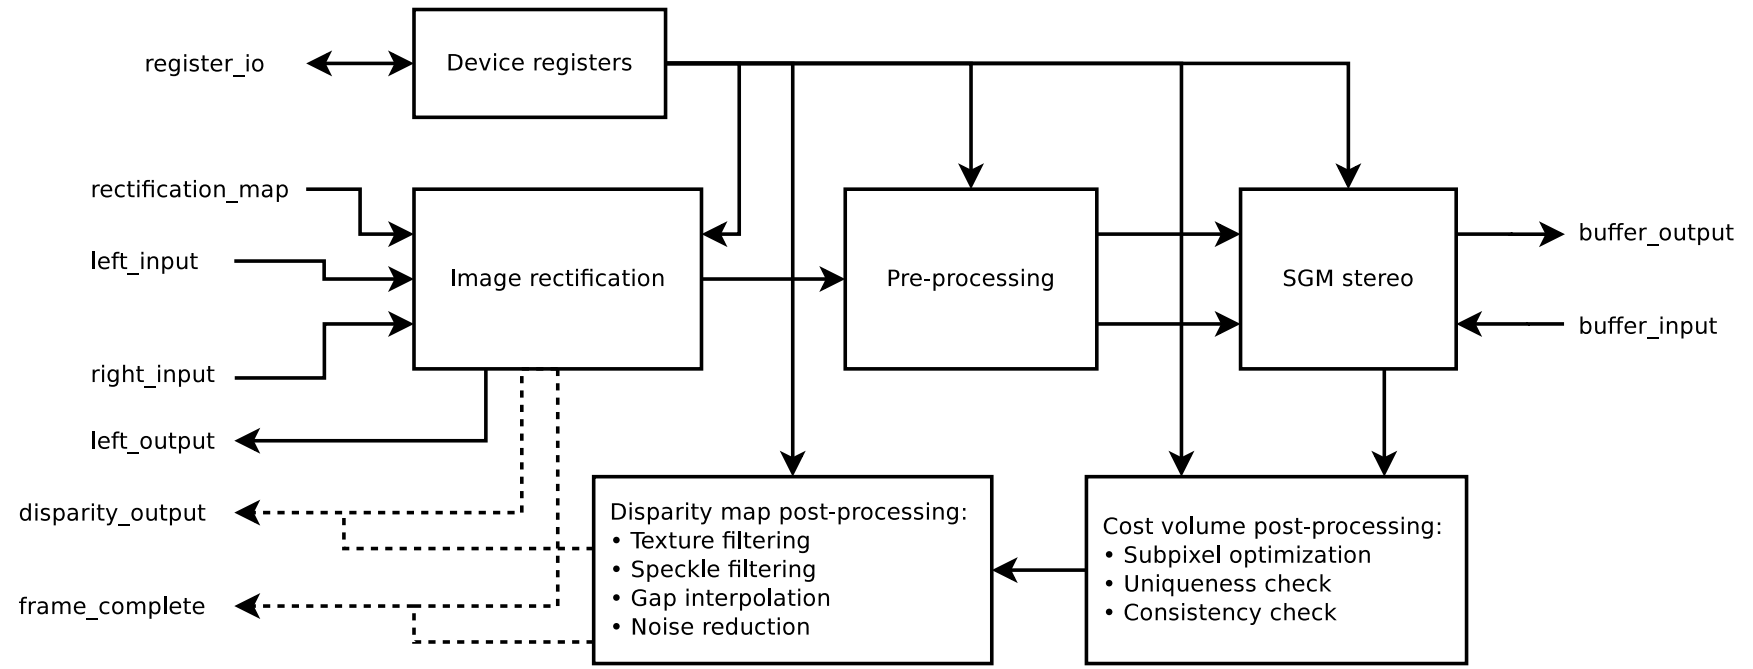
register_io

Device registers

rectification_map

left_input

right_input

Image rectification

Pre-processing

SGM stereo

buffer_output

buffer_input

left_output

disparity_output

frame_complete

Disparity map post-processing:
• Texture filtering
• Speckle filtering
• Gap interpolation
• Noise reduction

Cost volume post-processing:
• Subpixel optimization
• Uniqueness check
• Consistency check